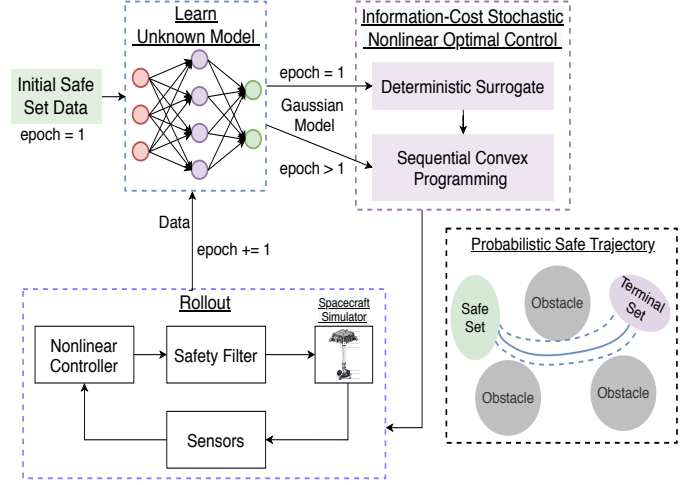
Learn
Unknown Model

Information-Cost Stochastic
Nonlinear Optimal Control

Initial Safe Set Data

epoch = 1

epoch = 1

Gaussian Model

epoch > 1

Deterministic Surrogate

Sequential Convex Programming

Data

epoch += 1

Probabilistic Safe Trajectory

Safe Set

Obstacle

Terminal Set

Obstacle

Obstacle

Rollout

Spacecraft Simulator

Nonlinear Controller

Safety Filter

Sensors